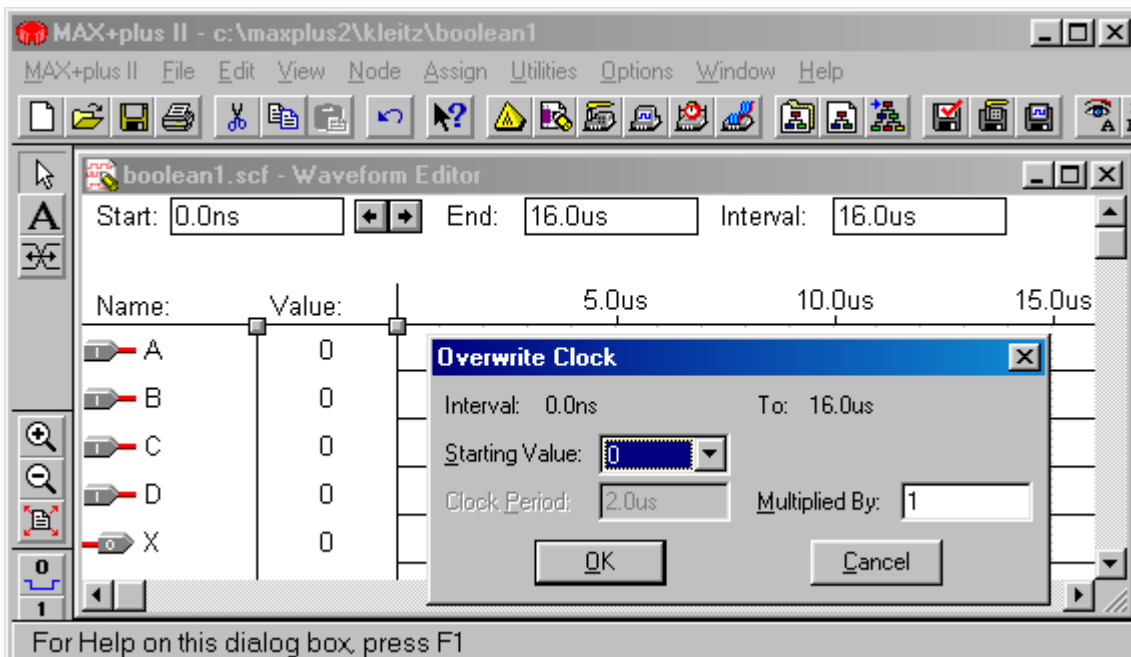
MAX+plus II - c:\maxplus2\kleitz\boolean1

MAX+plus II File Edit View Node Assign Utilities Options Window Help

boolean1.scf - Waveform Editor

Start: 0.0ns End: 16.0us Interval: 16.0us

Name: Value: 5.0us 10.0us 15.0us

A 0
B 0
C 0
D 0
X 0

Overwrite Clock

Interval: 0.0ns To: 16.0us

Starting Value: 0

Clock Period: 2.0us Multiplied By: 1

OK Cancel

0
1

For Help on this dialog box, press F1